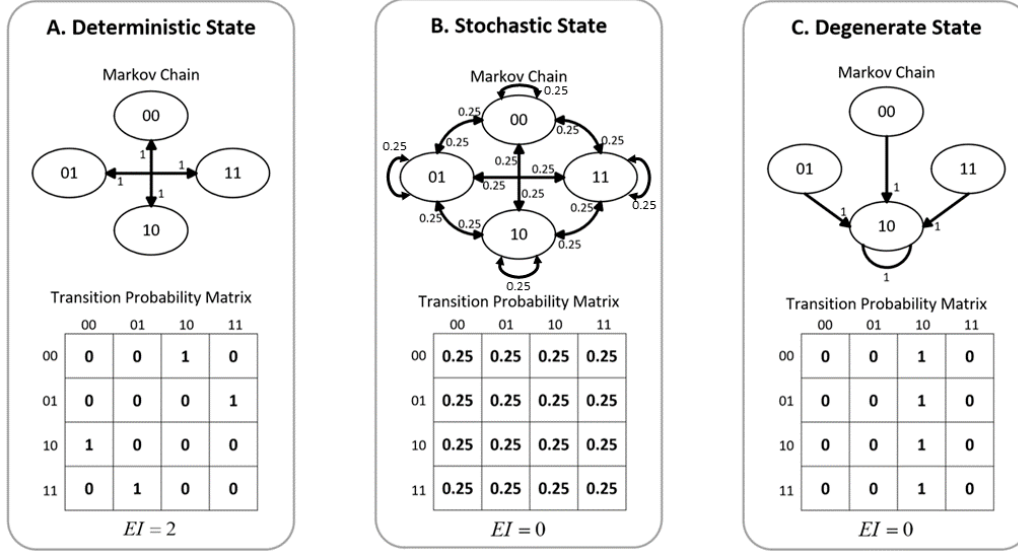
A. Deterministic State

Markov Chain

00

01

11

10

1

1

1

1

Transition Probability Matrix

| | 00 | 01 | 10 | 11 |
|---|---|---|---|---|
| 00 | 0 | 0 | 1 | 0 |
| 01 | 0 | 0 | 0 | 1 |
| 10 | 1 | 0 | 0 | 0 |
| 11 | 0 | 1 | 0 | 0 |

$EI = 2$

B. Stochastic State

Markov Chain

0.25

00

01

11

10

0.25 0.25 0.25 0.25 0.25 0.25 0.25 0.25 0.25 0.25 0.25 0.25 0.25 0.25 0.25

Transition Probability Matrix

| | 00 | 01 | 10 | 11 |
|---|---|---|---|---|
| 00 | 0.25 | 0.25 | 0.25 | 0.25 |
| 01 | 0.25 | 0.25 | 0.25 | 0.25 |
| 10 | 0.25 | 0.25 | 0.25 | 0.25 |
| 11 | 0.25 | 0.25 | 0.25 | 0.25 |

$EI = 0$

C. Degenerate State

Markov Chain

00

01

11

10

1

1

1

1

Transition Probability Matrix

| | 00 | 01 | 10 | 11 |
|---|---|---|---|---|
| 00 | 0 | 0 | 1 | 0 |
| 01 | 0 | 0 | 1 | 0 |
| 10 | 0 | 0 | 1 | 0 |
| 11 | 0 | 0 | 1 | 0 |

$EI = 0$